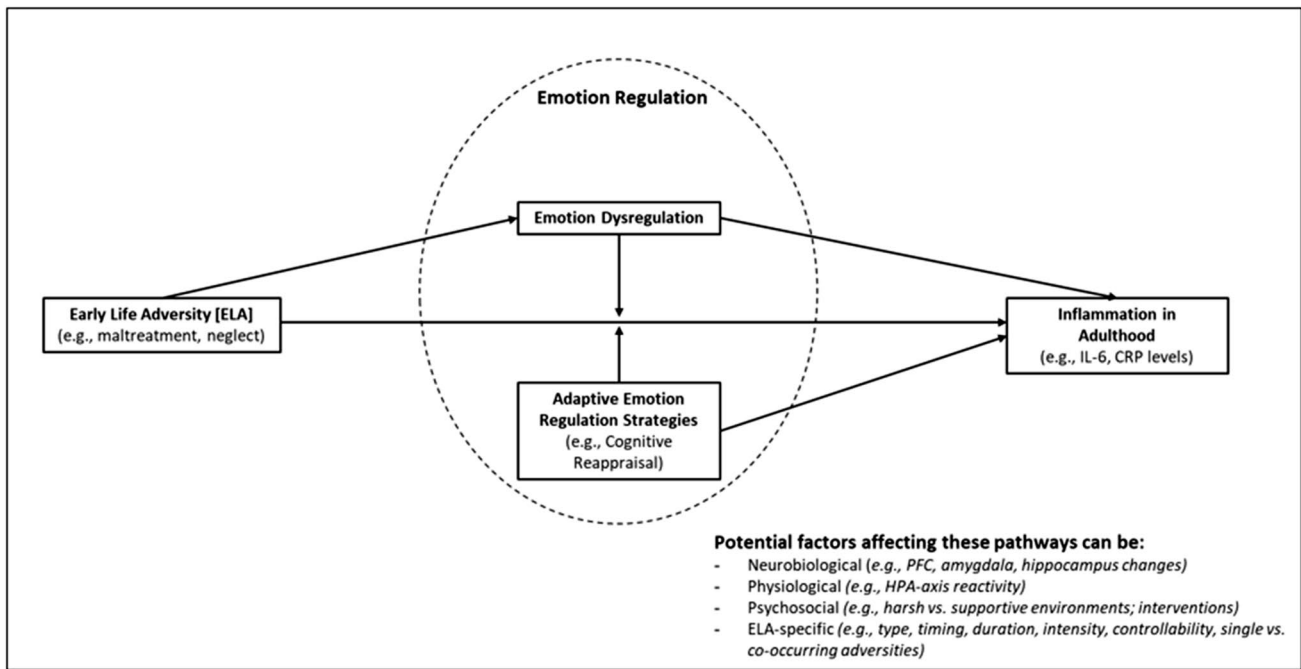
Emotion Regulation

Emotion Dysregulation

Early Life Adversity [ELA]
(e.g., maltreatment, neglect)

Inflammation in Adulthood
(e.g., IL-6, CRP levels)

Adaptive Emotion Regulation Strategies
(e.g., Cognitive Reappraisal)

Potential factors affecting these pathways can be:
- Neurobiological (e.g., PFC, amygdala, hippocampus changes)
- Physiological (e.g., HPA-axis reactivity)
- Psychosocial (e.g., harsh vs. supportive environments; interventions)
- ELA-specific (e.g., type, timing, duration, intensity, controllability, single vs. co-occurring adversities)